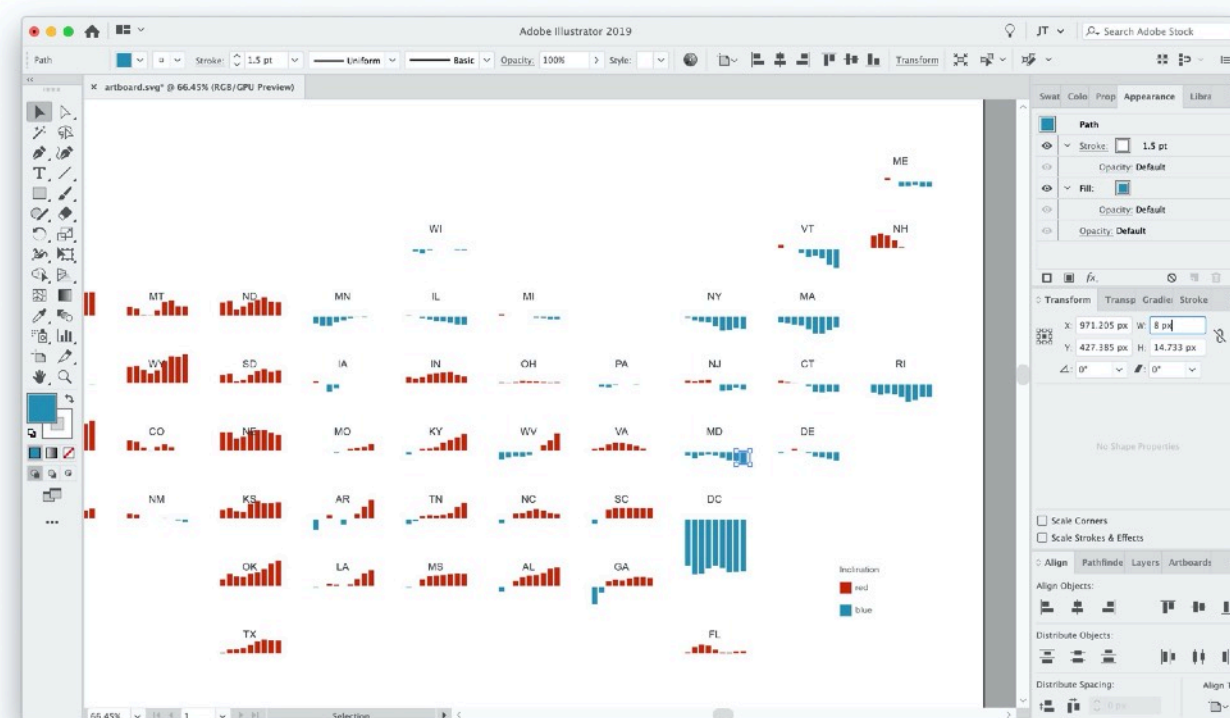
Adobe Illustrator 2019

JT Search Adobe Stock

Path Stroke: 1.5 pt Uniform Basic Opacity: 100% Style: Transform

artboard.svg* @ 66.45% (RGB/GPU Preview)

ME

WI

VT

NH

MT

ND

MN

IL

MI

NY

MA

WY

SD

IA

IN

OH

PA

NJ

CT

RI

CO

NE

MO

KY

WV

VA

MD

DE

NM

KS

AR

TN

NC

SC

DC

OK

LA

MS

AL

GA

Inclination

red

blue

TX

FL

Swat Colo Prop Appearance Libra

Path

Stroke: 1.5 pt

Opacity: Default

Fill:

Opacity: Default

Opacity: Default

Transform Transp Gradie Stroke

X: 971.205 px W: 8 px

Y: 427.385 px H: 14.733 px

0° 0°

No Shape Properties

Scale Corners

Scale Strokes & Effects

Align Pathfinde Layers Artboards

Align Objects:

Distribute Objects:

Distribute Spacing:

Align T

66.45% 1 Selection